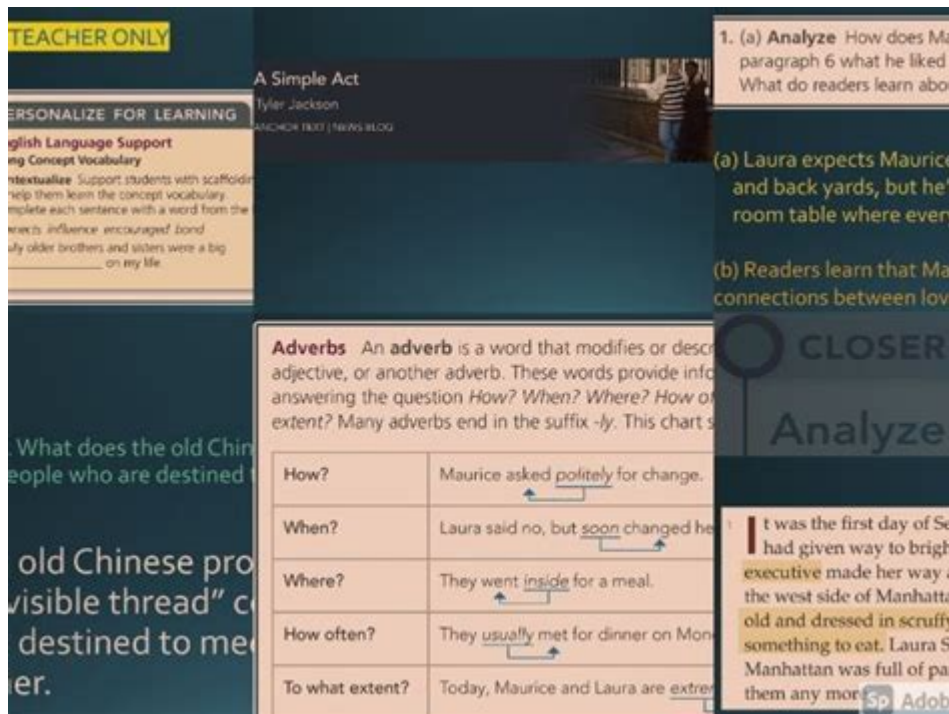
TEACHER ONLY

ERSONALIZE FOR LEARNING

glish Language Support
ng Concept Vocabulary
ntextualize Support students with scaffoldin
help them learn the concept vocabulary.
mplete each sentence with a word from the
nects influence encouraged bond
ly older brothers and sisters were a big
_______________ on my life.

A Simple Act
Tyler Jackson
ANCHOR TEXT | NEWS BLOG

1. (a) Analyze How does Ma
paragraph 6 what he liked
What do readers learn abo

(a) Laura expects Maurice
and back yards, but he'
room table where ever

(b) Readers learn that Ma
connections between lov

CLOSER

Analyze

. What does the old Chin
eople who are destined t

old Chinese pro
visible thread" c
destined to me
ier.

Adverbs An adverb is a word that modifies or descr
adjective, or another adverb. These words provide info
answering the question How? When? Where? How o
extent? Many adverbs end in the suffix -ly. This chart s

| How? | Maurice asked politely for change. |
|---|---|
| When? | Laura said no, but soon changed he |
| Where? | They went inside for a meal. |
| How often? | They usually met for dinner on Mon |
| To what extent? | Today, Maurice and Laura are extre |

1 It was the first day of Se
had given way to brigh
executive made her way
the west side of Manhatt
old and dressed in scruff
something to eat. Laura S
Manhattan was full of pa
them any more

Sp Adob